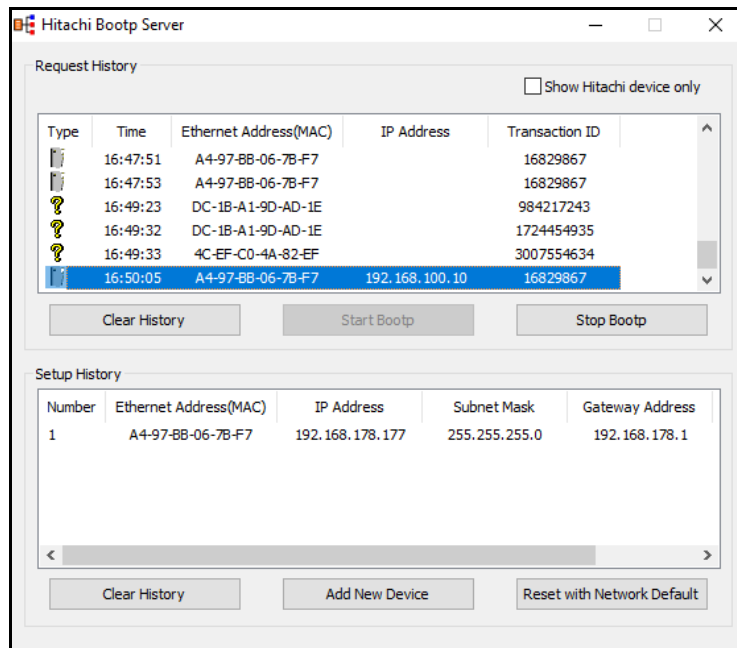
Hitachi Bootp Server

Request History

Show Hitachi device only

| Type | Time | Ethernet Address(MAC) | IP Address | Transaction ID |
|---|---|---|---|---|
| | 16:47:51 | A4-97-BB-06-7B-F7 | | 16829867 |
| | 16:47:53 | A4-97-BB-06-7B-F7 | | 16829867 |
| ? | 16:49:23 | DC-1B-A1-9D-AD-1E | | 984217243 |
| ? | 16:49:32 | DC-1B-A1-9D-AD-1E | | 1724454935 |
| ? | 16:49:33 | 4C-EF-C0-4A-82-EF | | 3007554634 |
| | 16:50:05 | A4-97-BB-06-7B-F7 | 192.168.100.10 | 16829867 |

Clear History
Start Bootp
Stop Bootp

Setup History

| Number | Ethernet Address(MAC) | IP Address | Subnet Mask | Gateway Address |
|---|---|---|---|---|
| 1 | A4-97-BB-06-7B-F7 | 192.168.178.177 | 255.255.255.0 | 192.168.178.1 |

Clear History
Add New Device
Reset with Network Default